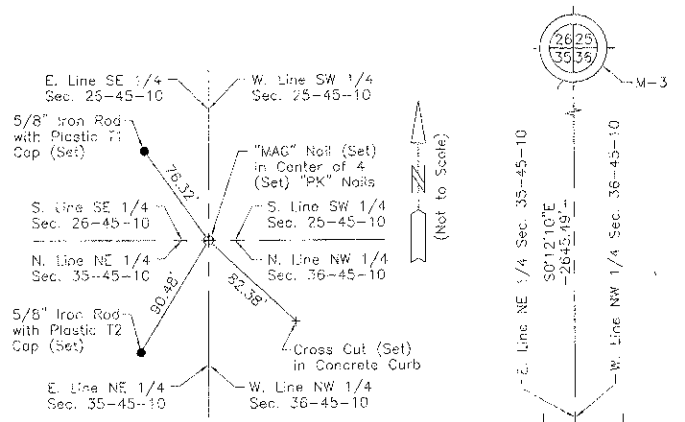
E. Line SE 1/4
Sec. 25-45-10

W. Line SW 1/4
Sec. 25-45-10

5/8" Iron Rod
with Plastic T1
Cap (Set)

76.32'

"MAG" Nail (Set)
in Center of 4
(Set) "PK" Nails

(Not to Scale)

S. Line SE 1/4
Sec. 26-45-10

S. Line SW 1/4
Sec. 25-45-10

N. Line NE 1/4
Sec. 35-45-10

N. Line NW 1/4
Sec. 36-45-10

5/8" Iron Rod
with Plastic T2
Cap (Set)

90.48'

82.38'

Cross Cut (Set)
in Concrete Curb

E. Line NE 1/4
Sec. 35-45-10

W. Line NW 1/4
Sec. 36-45-10

26 25
35 36

M-3

E. Line NE 1/4 Sec. 35-45-10

S0°12'10"E
2645.49'

W. Line NW 1/4 Sec. 36-45-10